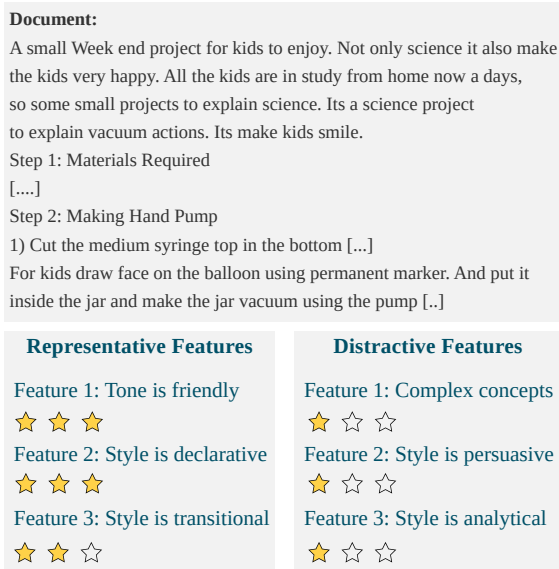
**Document:**
A small Week end project for kids to enjoy. Not only science it also make the kids very happy. All the kids are in study from home now a days, so some small projects to explain science. Its a science project to explain vacuum actions. Its make kids smile.
Step 1: Materials Required
[....]
Step 2: Making Hand Pump
1) Cut the medium syringe top in the bottom [...]
For kids draw face on the balloon using permanent marker. And put it inside the jar and make the jar vacuum using the pump [..]

**Representative Features**

Feature 1: Tone is friendly
★★★
Feature 2: Style is declarative
★★★
Feature 3: Style is transitional
★★☆

**Distractive Features**

Feature 1: Complex concepts
★☆☆
Feature 2: Style is persuasive
★☆☆
Feature 3: Style is analytical
★☆☆